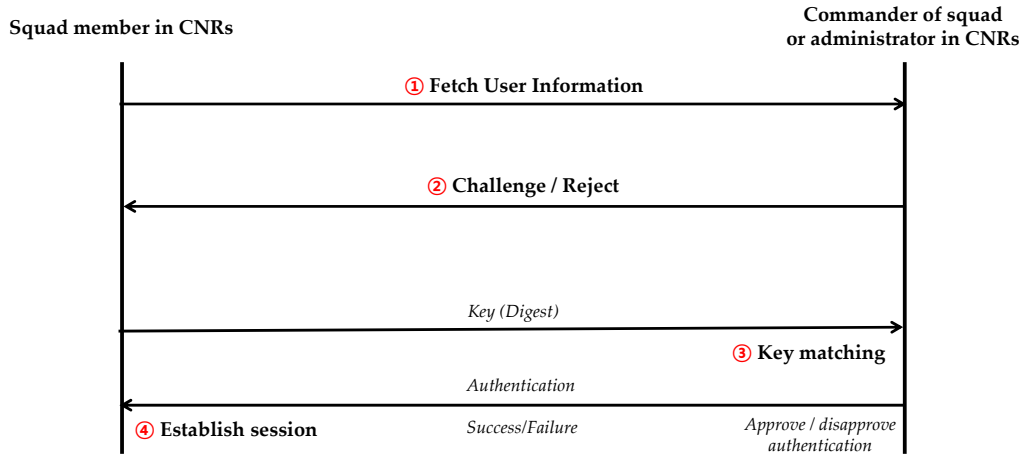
Squad member in CNRs

Commander of squad or administrator in CNRs

① Fetch User Information

② Challenge / Reject

Key (Digest)

③ Key matching

Authentication

④ Establish session

Success/Failure

Approve / disapprove authentication